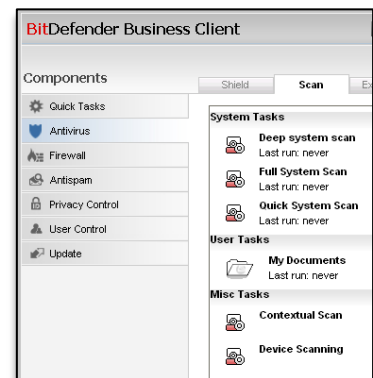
BitDefender Business Client

Components

Quick Tasks
Antivirus
Firewall
Antispam
Privacy Control
User Control
Update

Shield
Scan
Ex

System Tasks
Deep system scan
Last run: never
Full System Scan
Last run: never
Quick System Scan
Last run: never

User Tasks
My Documents
Last run: never

Misc Tasks
Contextual Scan
Device Scanning